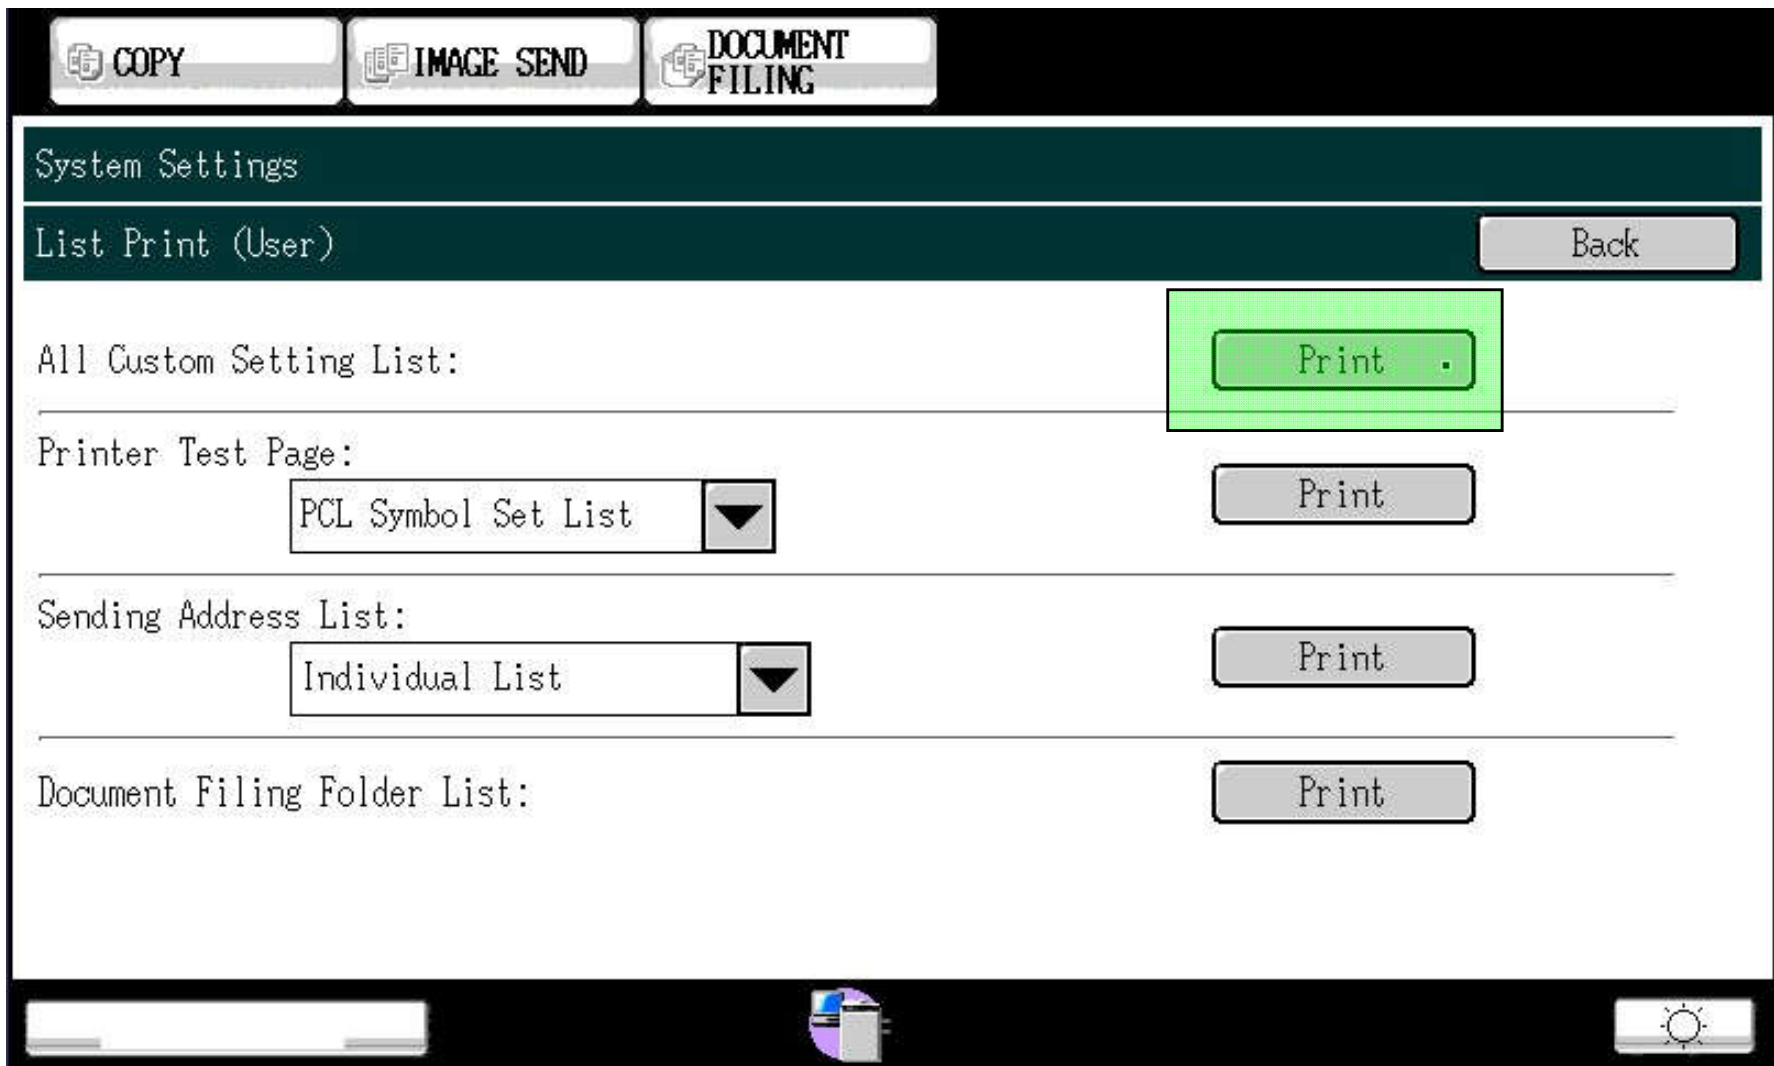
COPY

IMAGE SEND

DOCUMENT FILING

System Settings

List Print (User)

Back

All Custom Setting List:

Print

Printer Test Page:

PCL Symbol Set List

Print

Sending Address List:

Individual List

Print

Document Filing Folder List:

Print